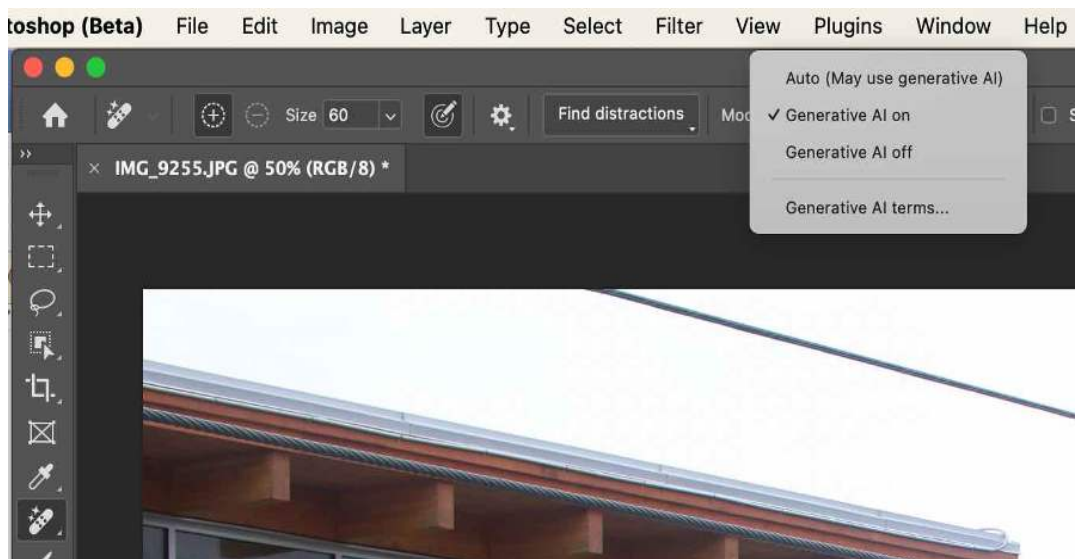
toshop (Beta) File Edit Image Layer Type Select Filter View Plugins Window Help

Size 60

Find distractions

Mo

Auto (May use generative AI)
✓ Generative AI on
Generative AI off

Generative AI terms...

× IMG_9255.JPG @ 50% (RGB/8) *